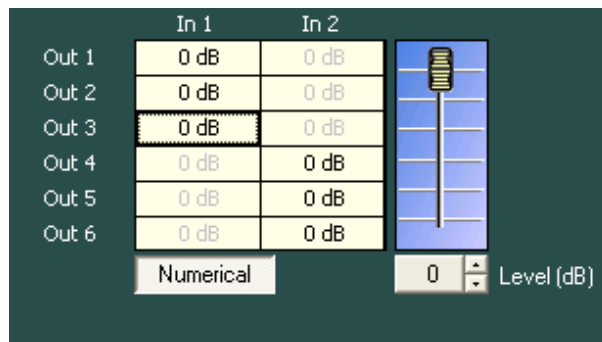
|  | In 1 | In 2 |
|---|---|---|
| Out 1 | 0 dB | 0 dB |
| Out 2 | 0 dB | 0 dB |
| Out 3 | 0 dB | 0 dB |
| Out 4 | 0 dB | 0 dB |
| Out 5 | 0 dB | 0 dB |
| Out 6 | 0 dB | 0 dB |

Numerical

0 Level (dB)